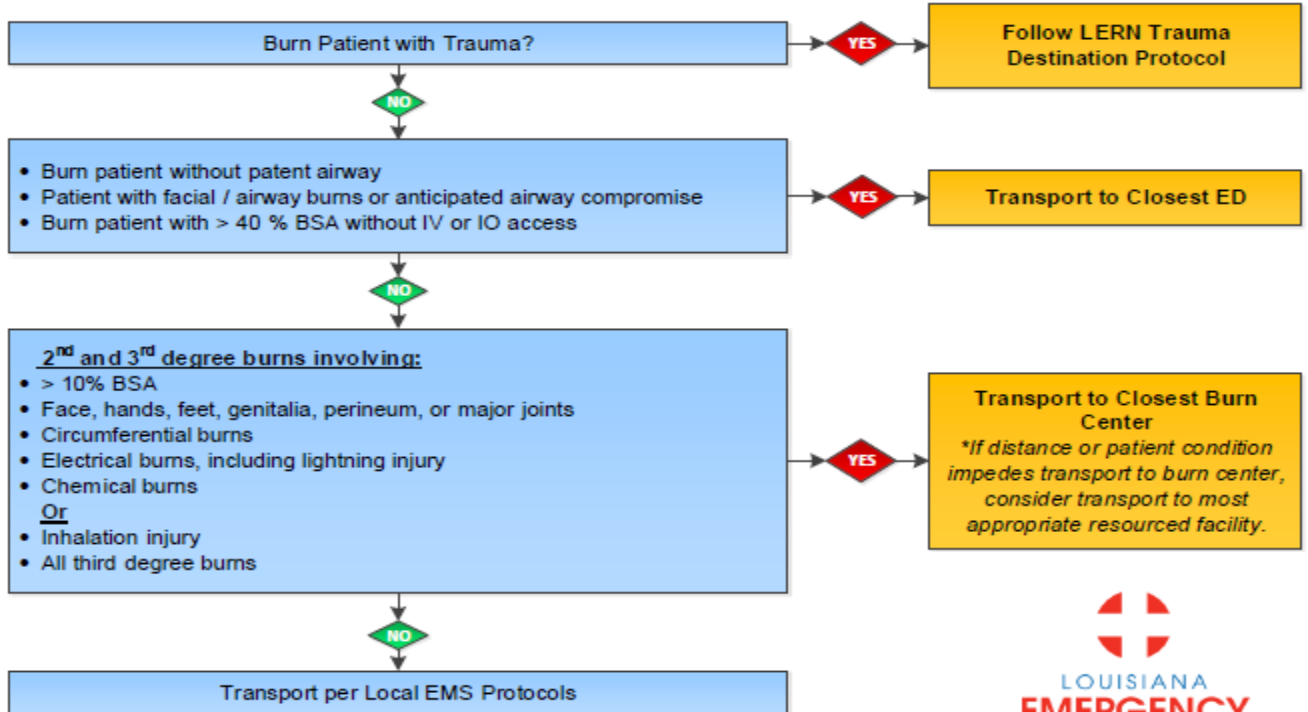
Burn Patient with Trauma?

YES

Follow LERN Trauma Destination Protocol

NO

• Burn patient without patent airway
• Patient with facial / airway burns or anticipated airway compromise
• Burn patient with > 40 % BSA without IV or IO access

YES

Transport to Closest ED

NO

$2^{nd}$ and $3^{rd}$ degree burns involving:
• > 10% BSA
• Face, hands, feet, genitalia, perineum, or major joints
• Circumferential burns
• Electrical burns, including lightning injury
• Chemical burns
Or
• Inhalation injury
• All third degree burns

YES

Transport to Closest Burn Center
*If distance or patient condition impedes transport to burn center, consider transport to most appropriate resourced facility.

NO

Transport per Local EMS Protocols

LOUISIANA
EMERGENCY